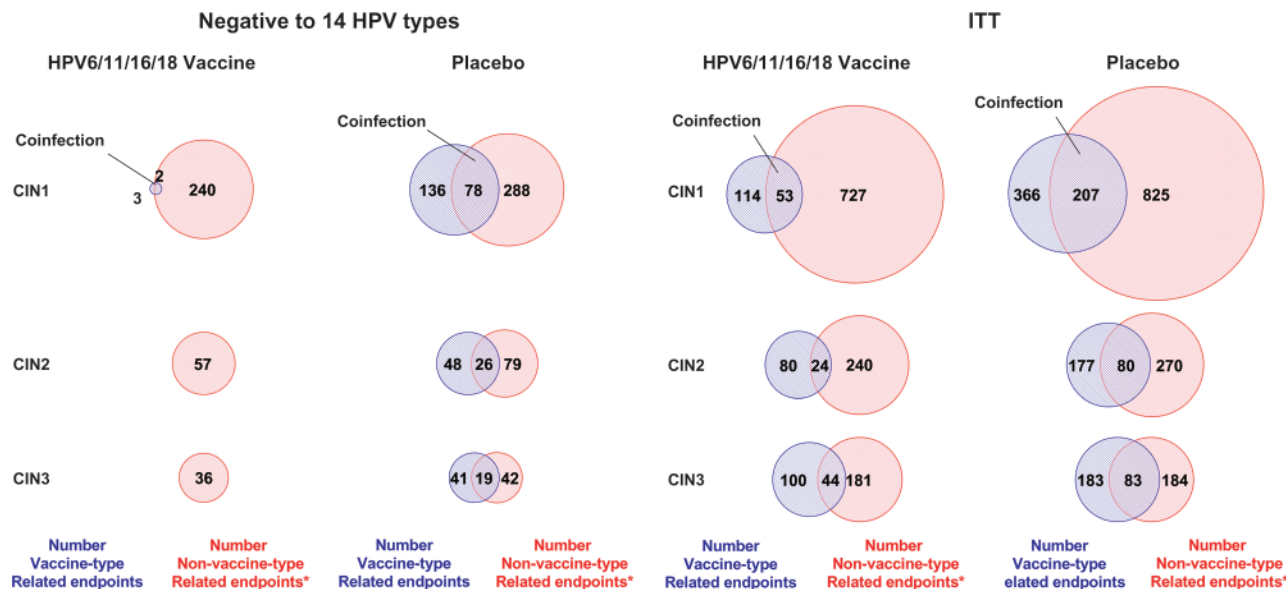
Negative to 14 HPV types

HPV6/11/16/18 Vaccine

Placebo

ITT

HPV6/11/16/18 Vaccine

Placebo

Coinfection

CIN1

3 2 240

Coinfection

136 78 288

Coinfection

114 53 727

Coinfection

366 207 825

CIN2

57

48 26 79

80 24 240

177 80 270

CIN3

36

41 19 42

100 44 181

183 83 184

Number Vaccine-type Related endpoints

Number Non-vaccine-type Related endpoints*

Number Vaccine-type Related endpoints

Number Non-vaccine-type Related endpoints*

Number Vaccine-type Related endpoints

Number Non-vaccine-type Related endpoints*

Number Vaccine-type elated endpoints

Number Non-vaccine-type Related endpoints*